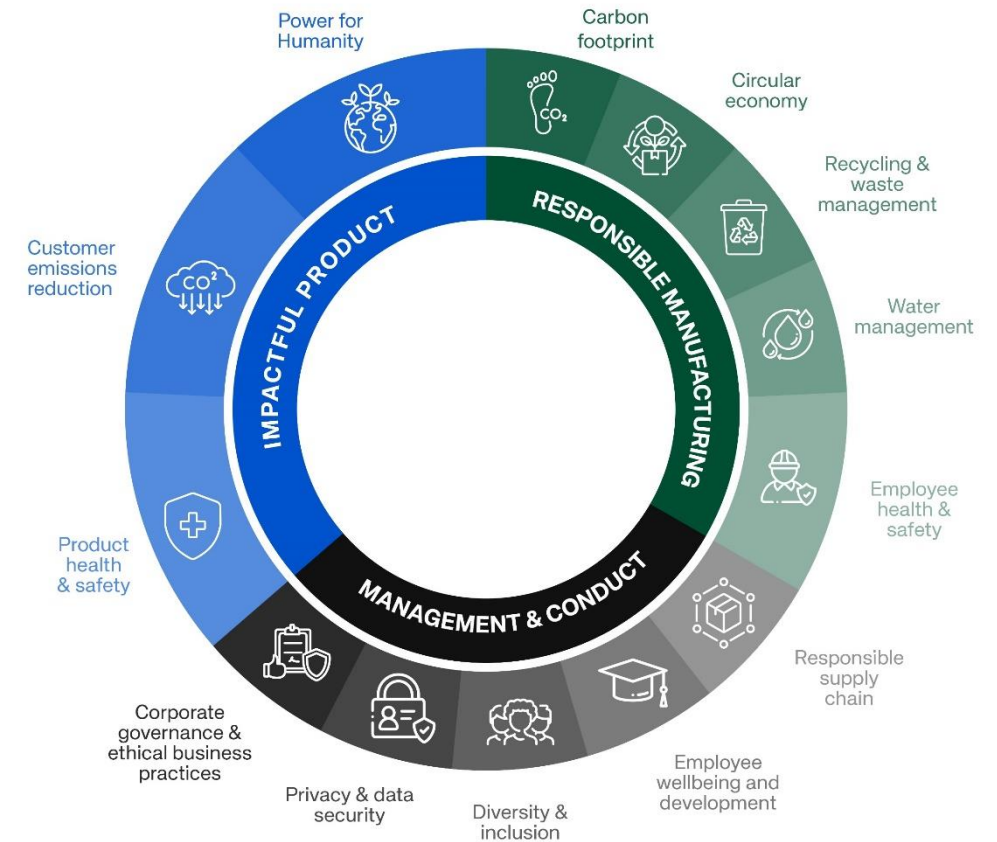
Power for Humanity

Carbon footprint

Circular economy

Recycling & waste management

Water management

Employee health & safety

Responsible supply chain

Employee wellbeing and development

Diversity & inclusion

Privacy & data security

Corporate governance & ethical business practices

Product health & safety

Customer emissions reduction

$CO_2$

$CO^2$

IMPACTFUL PRODUCT

RESPONSIBLE MANUFACTURING

MANAGEMENT & CONDUCT